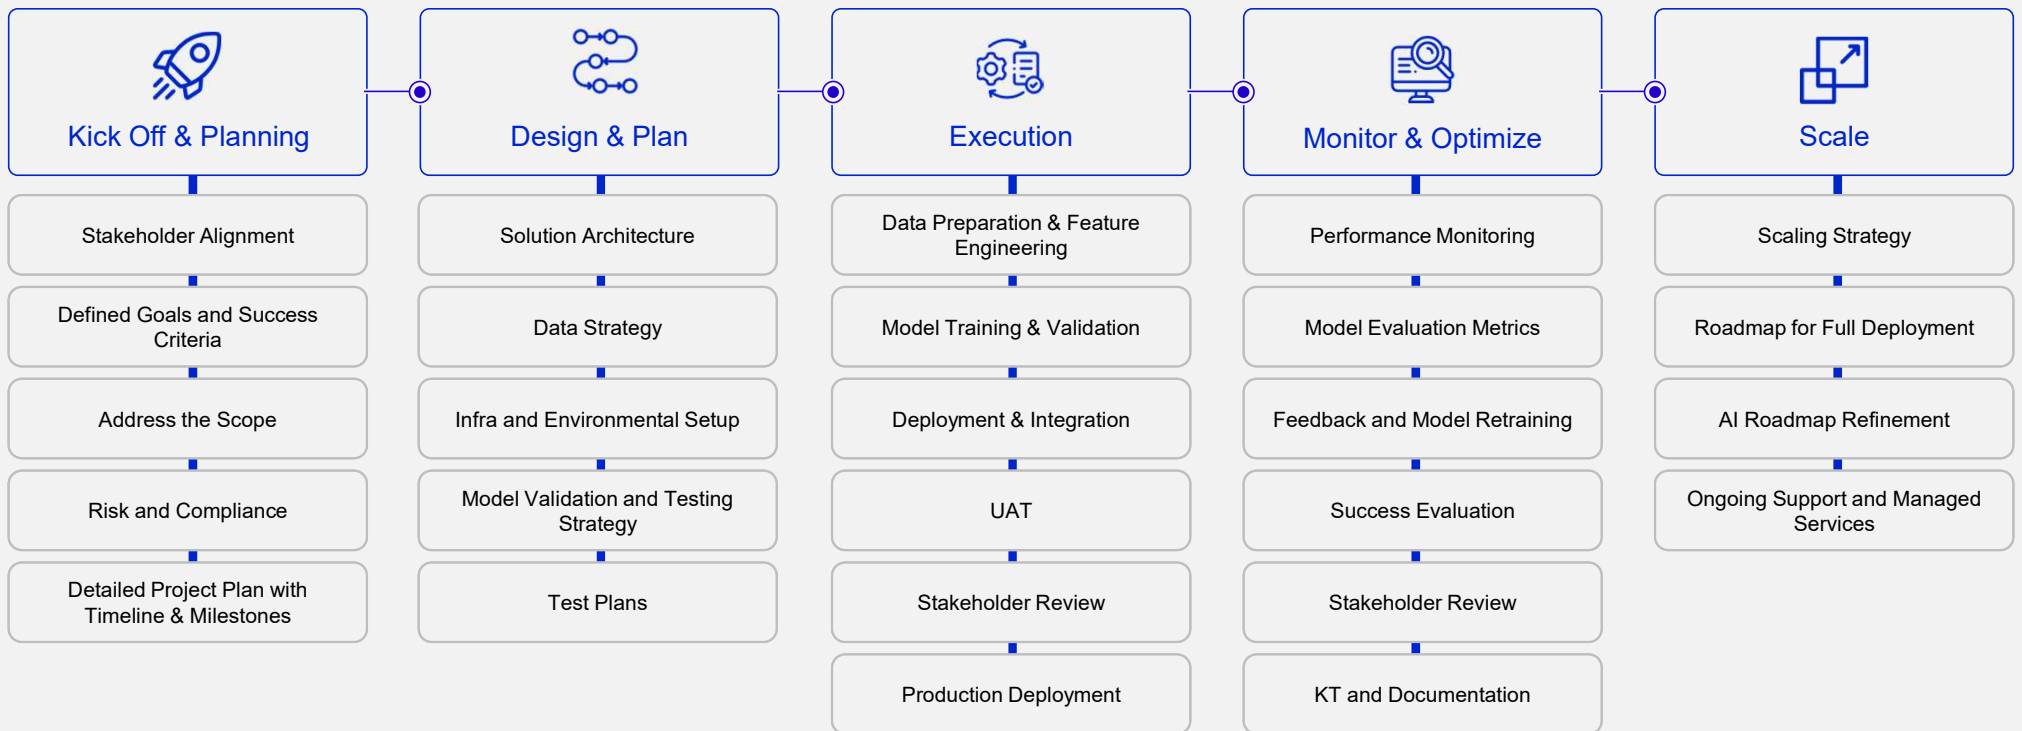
Kick Off & Planning

Stakeholder Alignment

Defined Goals and Success Criteria

Address the Scope

Risk and Compliance

Detailed Project Plan with Timeline & Milestones

Design & Plan

Solution Architecture

Data Strategy

Infra and Environmental Setup

Model Validation and Testing Strategy

Test Plans

Execution

Data Preparation & Feature Engineering

Model Training & Validation

Deployment & Integration

UAT

Stakeholder Review

Production Deployment

Monitor & Optimize

Performance Monitoring

Model Evaluation Metrics

Feedback and Model Retraining

Success Evaluation

Stakeholder Review

KT and Documentation

Scale

Scaling Strategy

Roadmap for Full Deployment

AI Roadmap Refinement

Ongoing Support and Managed Services